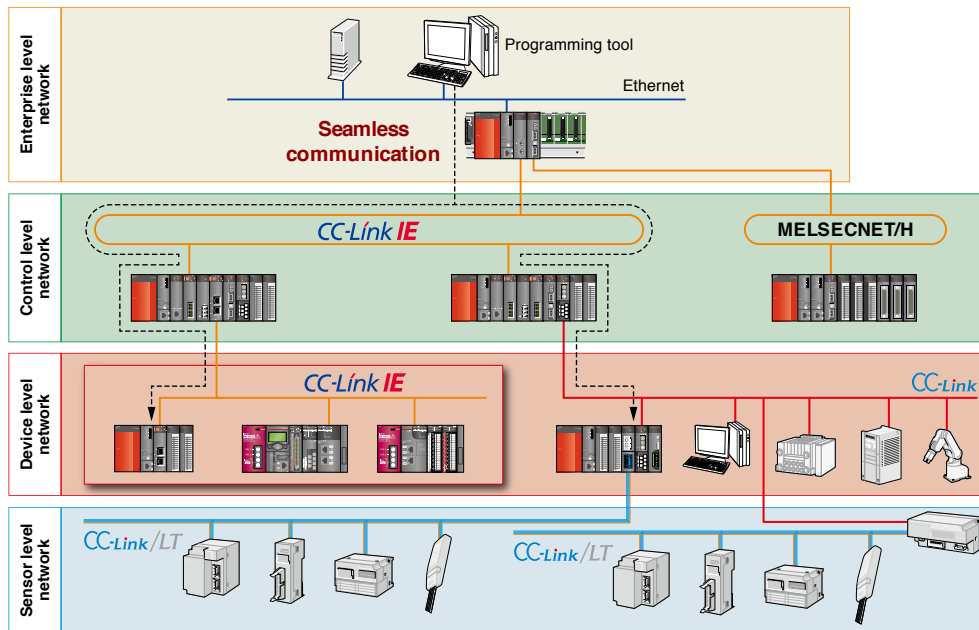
Enterprise level network

Programming tool

Ethernet

Seamless communication

Control level network

CC-Link IE

MELSECNET/H

Device level network

CC-Link IE

CC-Link

Sensor level network

CC-Link/LT

CC-Link/LT